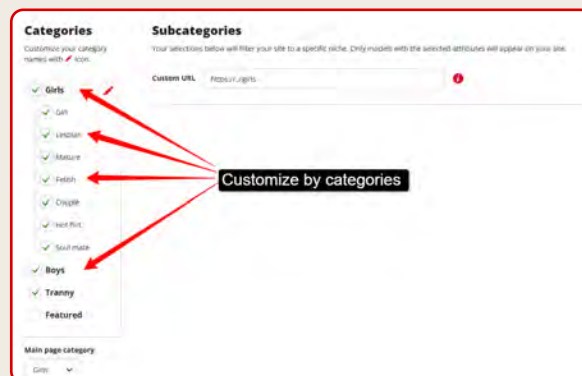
Categories

Customize your category names with ✏ icon.

Girls

Girl

Lesbian

Mature

Fetish

Couple

Hot flirt

Soul mate

Boys

Tranny

Featured

Main page category

Girls

Subcategories

Your selections below will filter your site to a specific niche. Only models with the selected attributes will appear on your site.

Custom URL https://.../girls

Customize by categories